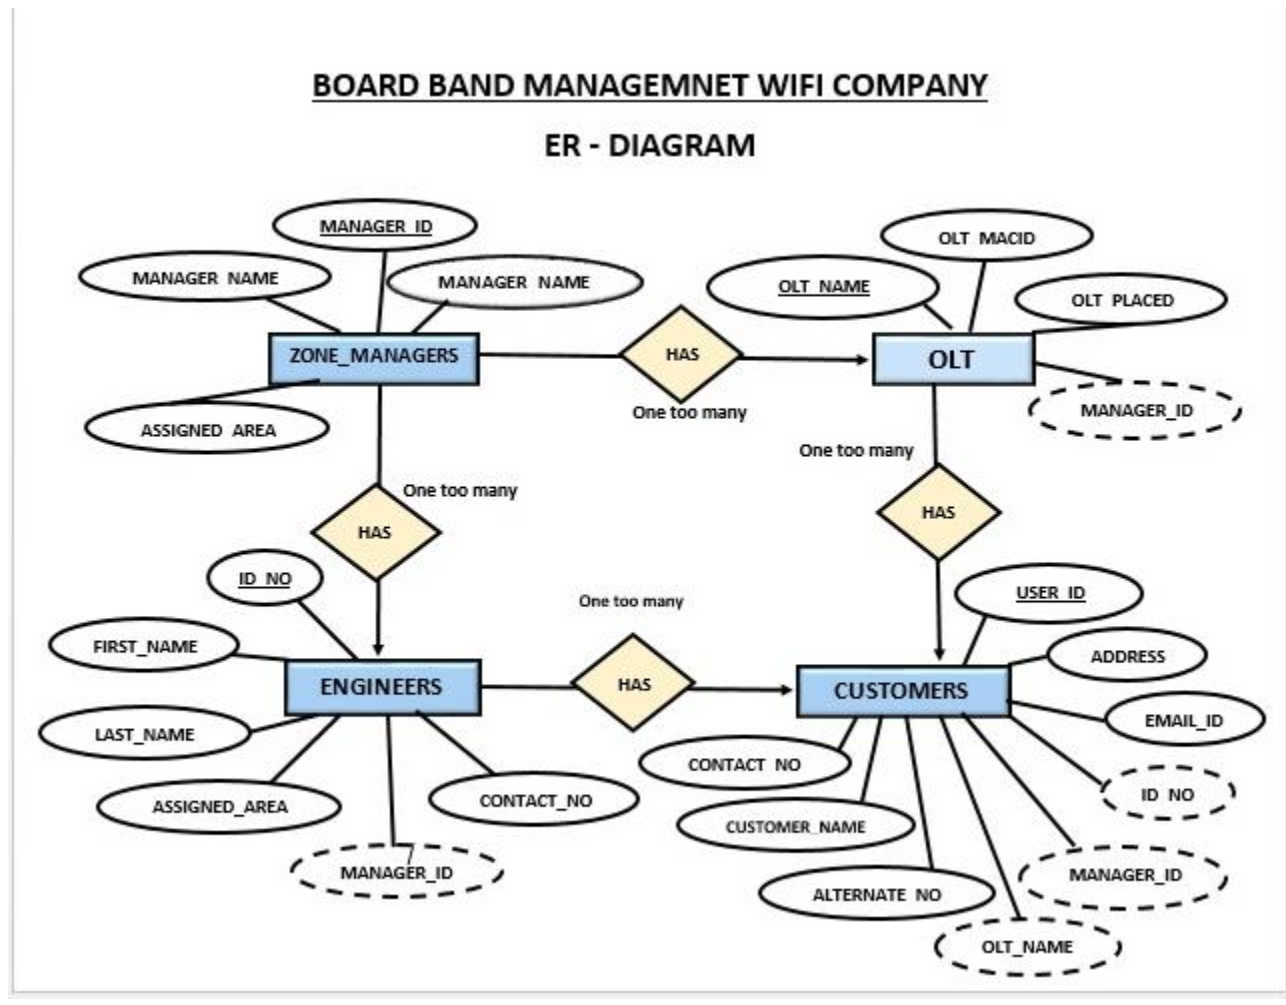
BOARD BAND MANAGEMNET WIFI COMPANY

ER - DIAGRAM

MANAGER_ID

MANAGER NAME

MANAGER NAME

ZONE_MANAGERS

ASSIGNED AREA

HAS

One too many

OLT MACID

OLT_NAME

OLT PLACED

OLT

MANAGER_ID

One too many

HAS

One too many

HAS

ID_NO

FIRST_NAME

ENGINEERS

LAST_NAME

ASSIGNED_AREA

MANAGER_ID

CONTACT_NO

One too many

HAS

USER_ID

ADDRESS

CUSTOMERS

EMAIL_ID

ID NO

CONTACT NO

CUSTOMER_NAME

ALTERNATE NO

MANAGER_ID

OLT_NAME